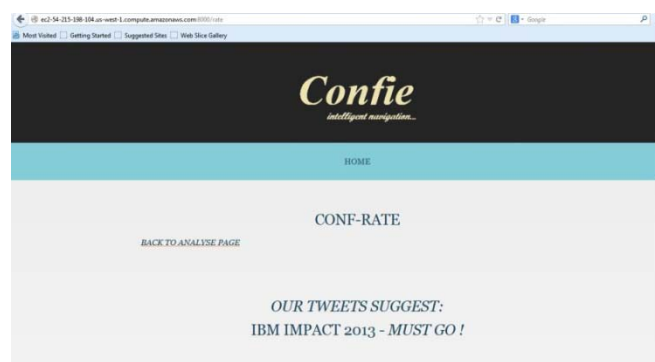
ec2-54-215-198-104.us-west-1.compute.amazonaws.com:8080/sdx

Google

Most Visited Getting Started Suggested Sites Web Slice Gallery

Confie

intelligent navigation...

HOME

CONF-RATE

BACK TO ANALYSE PAGE

OUR TWEETS SUGGEST:

IBM IMPACT 2013 - MUST GO !